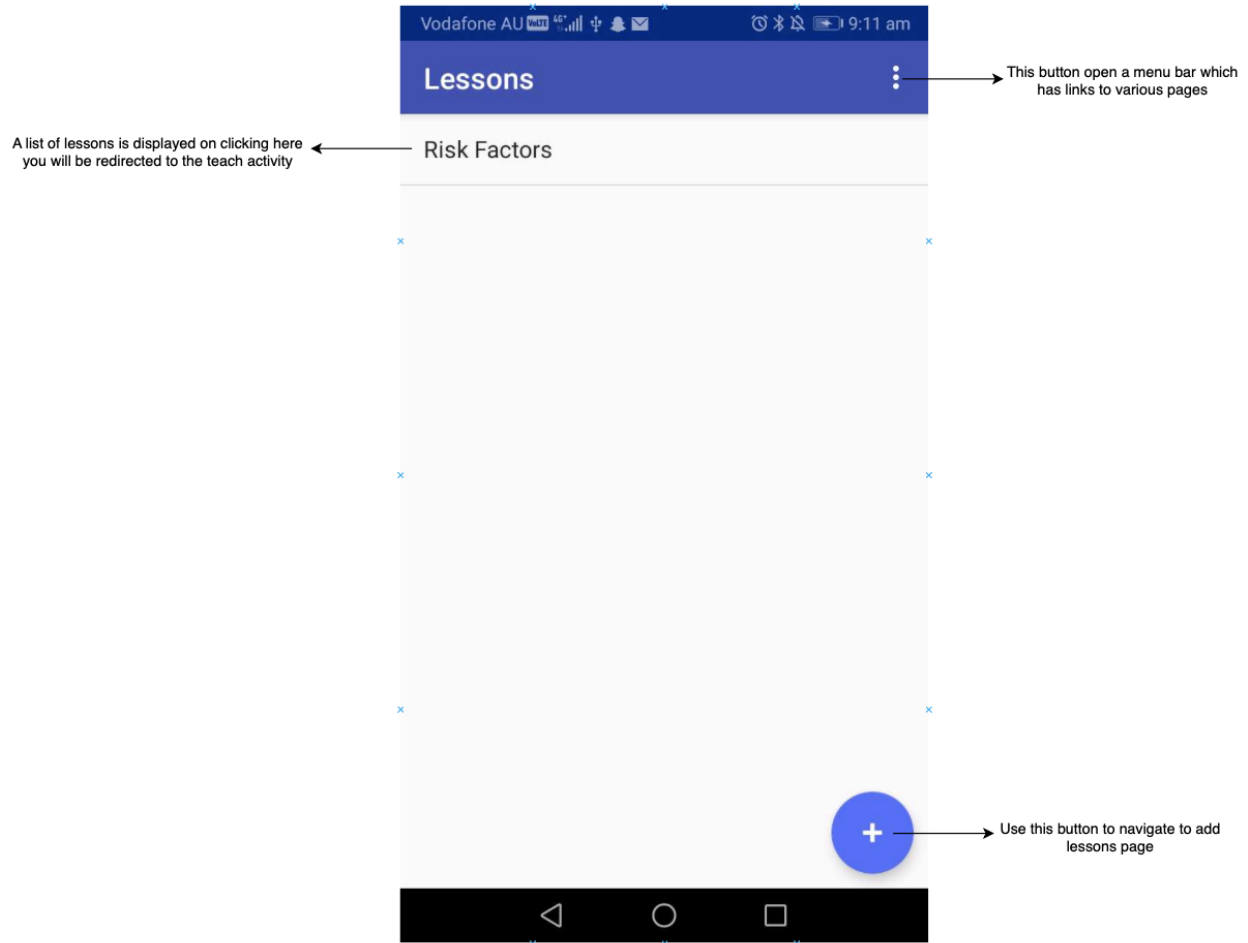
Vodafone AU VoLTE 4G 9:11 am

Lessons

This button open a menu bar which has links to various pages

A list of lessons is displayed on clicking here you will be redirected to the teach activity

Risk Factors

+

Use this button to navigate to add lessons page